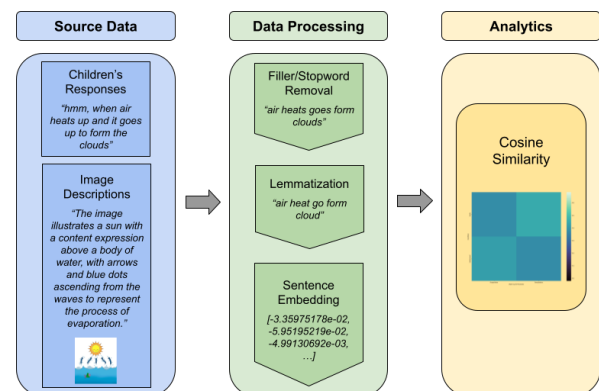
Source Data

Children's Responses
"hmm, when air heats up and it goes up to form the clouds"

Image Descriptions
"The image illustrates a sun with a content expression above a body of water, with arrows and blue dots ascending from the waves to represent the process of evaporation."

Data Processing

Filler/Stopword Removal
"air heats goes form clouds"

Lemmatization
"air heat go form cloud"

Sentence Embedding
[-3.35975178e-02, -5.95195219e-02, -4.99130692e-03, ...]

Analytics

Cosine Similarity